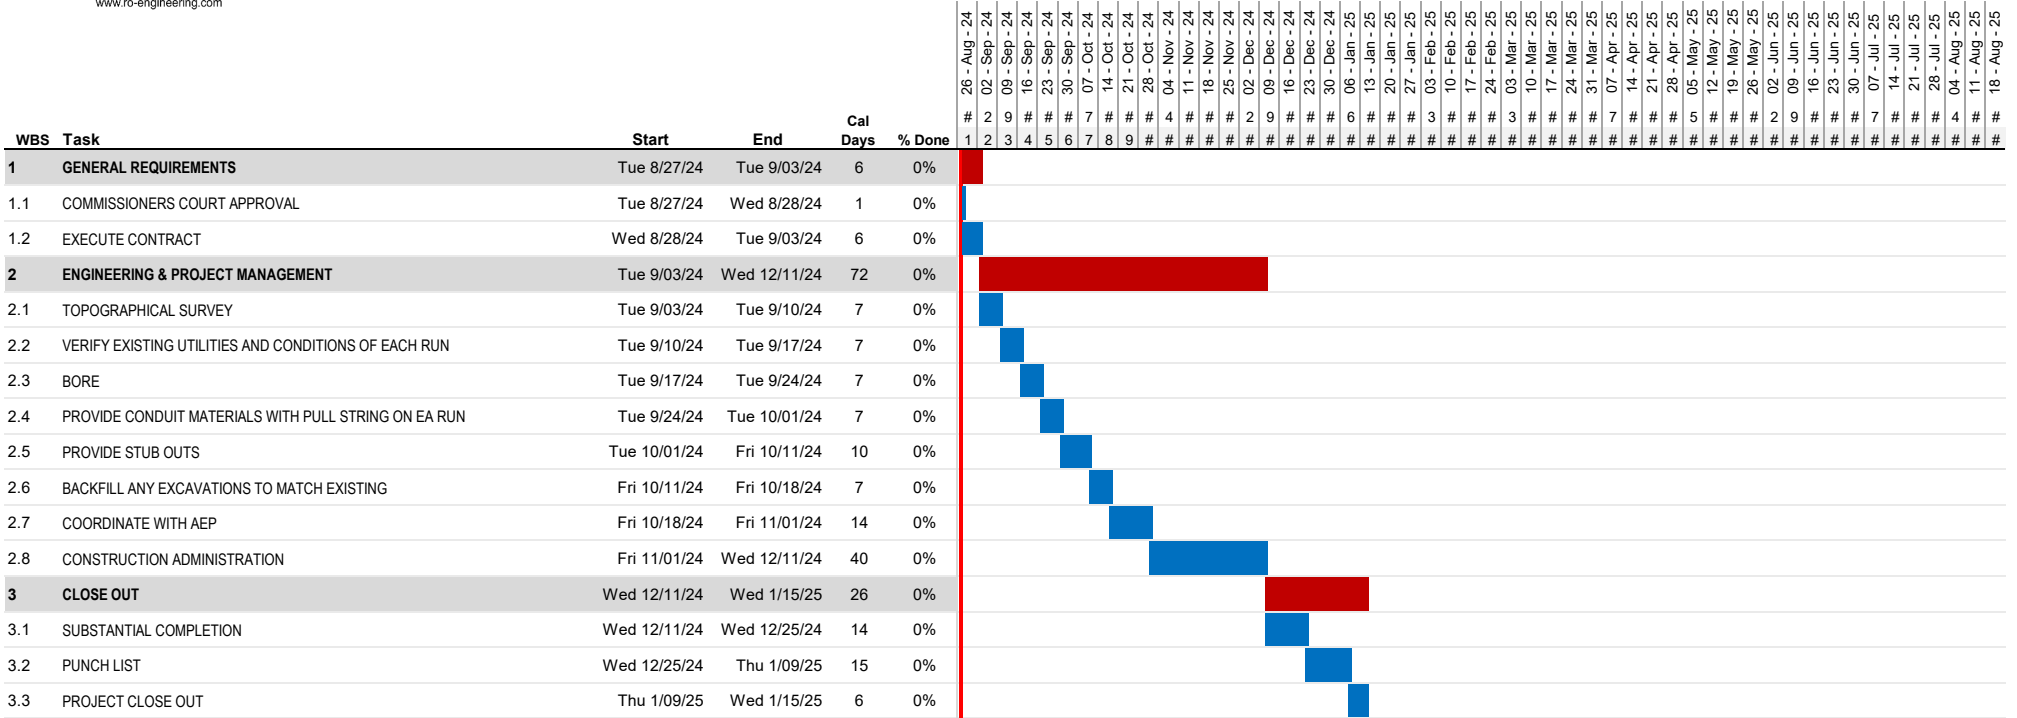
www.ro-engineering.com

| WBS | Task | Start | End | Cal Days | % Done |
|---|---|---|---|---|---|
| 1 | GENERAL REQUIREMENTS | Tue 8/27/24 | Tue 9/03/24 | 6 | 0% |
| 1.1 | COMMISSIONERS COURT APPROVAL | Tue 8/27/24 | Wed 8/28/24 | 1 | 0% |
| 1.2 | EXECUTE CONTRACT | Wed 8/28/24 | Tue 9/03/24 | 6 | 0% |
| 2 | ENGINEERING & PROJECT MANAGEMENT | Tue 9/03/24 | Wed 12/11/24 | 72 | 0% |
| 2.1 | TOPOGRAPHICAL SURVEY | Tue 9/03/24 | Tue 9/10/24 | 7 | 0% |
| 2.2 | VERIFY EXISTING UTILITIES AND CONDITIONS OF EACH RUN | Tue 9/10/24 | Tue 9/17/24 | 7 | 0% |
| 2.3 | BORE | Tue 9/17/24 | Tue 9/24/24 | 7 | 0% |
| 2.4 | PROVIDE CONDUIT MATERIALS WITH PULL STRING ON EA RUN | Tue 9/24/24 | Tue 10/01/24 | 7 | 0% |
| 2.5 | PROVIDE STUB OUTS | Tue 10/01/24 | Fri 10/11/24 | 10 | 0% |
| 2.6 | BACKFILL ANY EXCAVATIONS TO MATCH EXISTING | Fri 10/11/24 | Fri 10/18/24 | 7 | 0% |
| 2.7 | COORDINATE WITH AEP | Fri 10/18/24 | Fri 11/01/24 | 14 | 0% |
| 2.8 | CONSTRUCTION ADMINISTRATION | Fri 11/01/24 | Wed 12/11/24 | 40 | 0% |
| 3 | CLOSE OUT | Wed 12/11/24 | Wed 1/15/25 | 26 | 0% |
| 3.1 | SUBSTANTIAL COMPLETION | Wed 12/11/24 | Wed 12/25/24 | 14 | 0% |
| 3.2 | PUNCH LIST | Wed 12/25/24 | Thu 1/09/25 | 15 | 0% |
| 3.3 | PROJECT CLOSE OUT | Thu 1/09/25 | Wed 1/15/25 | 6 | 0% |

26 - Aug - 24, 02 - Sep - 24, 09 - Sep - 24, 16 - Sep - 24, 23 - Sep - 24, 30 - Sep - 24, 07 - Oct - 24, 14 - Oct - 24, 21 - Oct - 24, 28 - Oct - 24, 04 - Nov - 24, 11 - Nov - 24, 18 - Nov - 24, 25 - Nov - 24, 02 - Dec - 24, 09 - Dec - 24, 16 - Dec - 24, 23 - Dec - 24, 30 - Dec - 24, 06 - Jan - 25, 13 - Jan - 25, 20 - Jan - 25, 27 - Jan - 25, 03 - Feb - 25, 10 - Feb - 25, 17 - Feb - 25, 24 - Feb - 25, 03 - Mar - 25, 10 - Mar - 25, 17 - Mar - 25, 24 - Mar - 25, 31 - Mar - 25, 07 - Apr - 25, 14 - Apr - 25, 21 - Apr - 25, 28 - Apr - 25, 05 - May - 25, 12 - May - 25, 19 - May - 25, 26 - May - 25, 02 - Jun - 25, 09 - Jun - 25, 16 - Jun - 25, 23 - Jun - 25, 30 - Jun - 25, 07 - Jul - 25, 14 - Jul - 25, 21 - Jul - 25, 28 - Jul - 25, 04 - Aug - 25, 11 - Aug - 25, 18 - Aug - 25

# 2 9 # # # 7 # # # 4 # # # 2 9 # # # 6 # # # 3 # # # 3 # # # # 7 # # # 5 # # # 2 9 # # # 7 # # # 4 # #

1 2 3 4 5 6 7 8 9 # # # # # # # # # # # # # # # # # # # # # # # # # # # # # # # # # # # # # # # # # # #